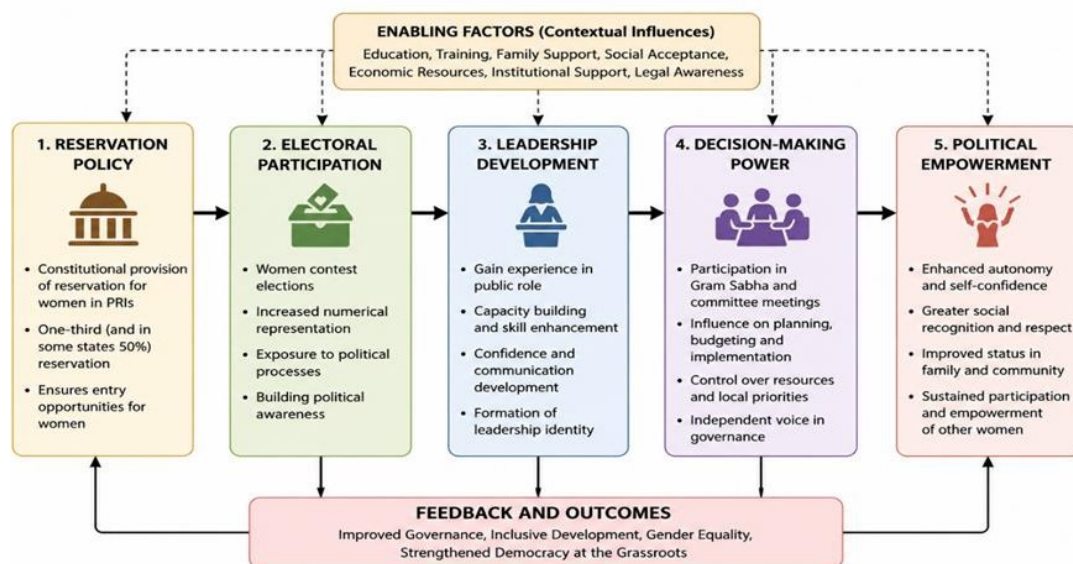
ENABLING FACTORS (Contextual Influences)
Education, Training, Family Support, Social Acceptance, Economic Resources, Institutional Support, Legal Awareness

1. RESERVATION POLICY
• Constitutional provision of reservation for women in PRIs
• One-third (and in some states 50%) reservation
• Ensures entry opportunities for women

2. ELECTORAL PARTICIPATION
• Women contest elections
• Increased numerical representation
• Exposure to political processes
• Building political awareness

3. LEADERSHIP DEVELOPMENT
• Gain experience in public role
• Capacity building and skill enhancement
• Confidence and communication development
• Formation of leadership identity

4. DECISION-MAKING POWER
• Participation in Gram Sabha and committee meetings
• Influence on planning, budgeting and implementation
• Control over resources and local priorities
• Independent voice in governance

5. POLITICAL EMPOWERMENT
• Enhanced autonomy and self-confidence
• Greater social recognition and respect
• Improved status in family and community
• Sustained participation and empowerment of other women

FEEDBACK AND OUTCOMES
Improved Governance, Inclusive Development, Gender Equality, Strengthened Democracy at the Grassroots